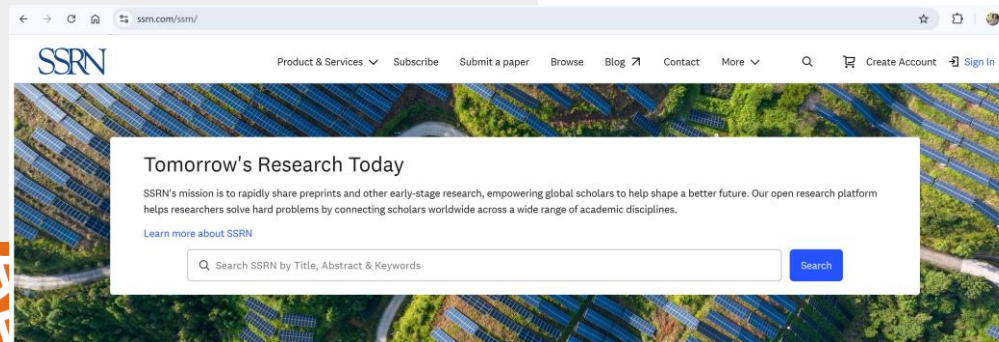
ssrn.com/ssrn/

SSRN

Product & Services Subscribe Submit a paper Browse Blog Contact More Create Account Sign In

Tomorrow's Research Today

SSRN's mission is to rapidly share preprints and other early-stage research, empowering global scholars to help shape a better future. Our open research platform helps researchers solve hard problems by connecting scholars worldwide across a wide range of academic disciplines.

Learn more about SSRN

Search SSRN by Title, Abstract & Keywords

Search